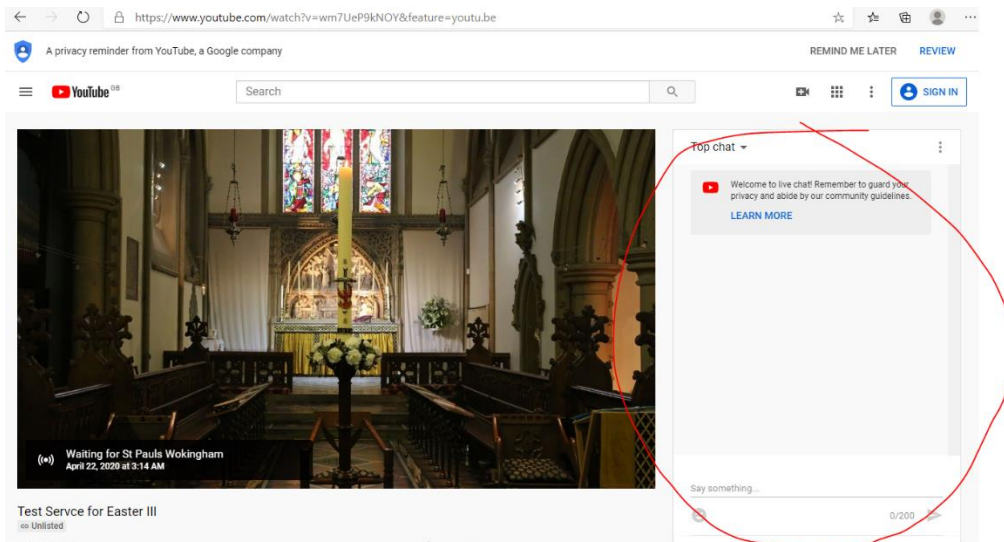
https://www.youtube.com/watch?v=wm7UeP9kNOY&feature=youtu.be

A privacy reminder from YouTube, a Google company

REMIND ME LATER

REVIEW

YouTube GB

Search

SIGN IN

Top chat

Welcome to live chat! Remember to guard your privacy and abide by our community guidelines.

LEARN MORE

Waiting for St Pauls Wokingham
April 22, 2020 at 3:14 AM

Test Servce for Easter III

Unlisted

Say something...

0/200